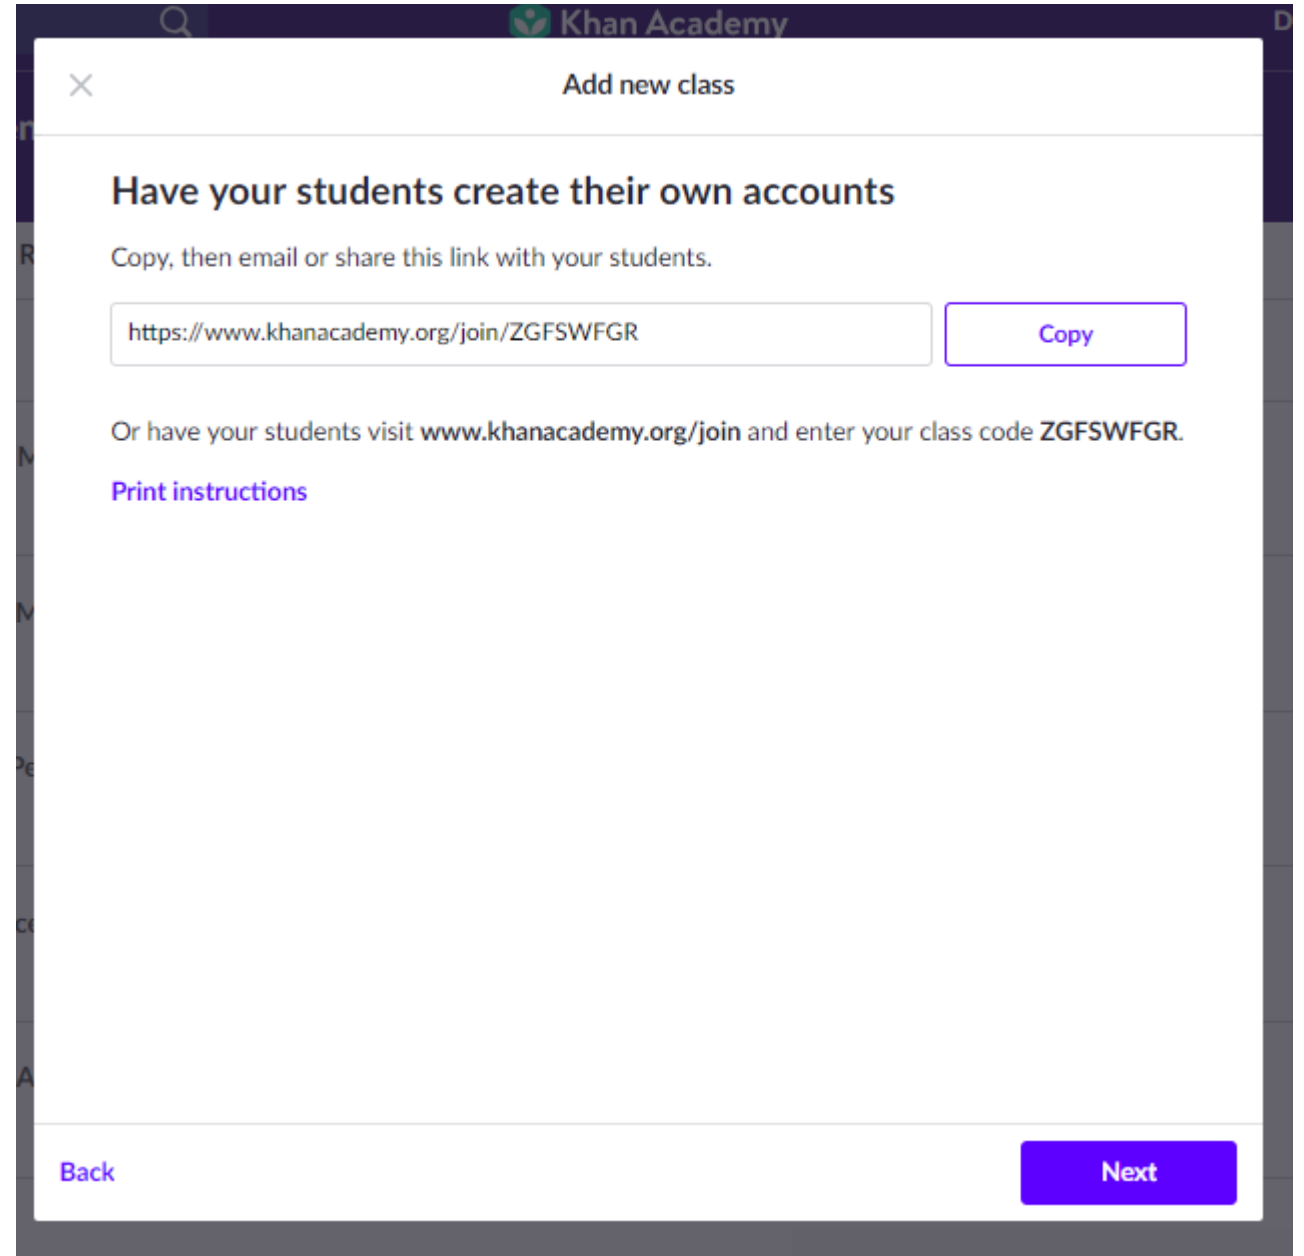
Khan Academy

Add new class

Have your students create their own accounts

Copy, then email or share this link with your students.

https://www.khanacademy.org/join/ZGFSWFGR

Copy

Or have your students visit **www.khanacademy.org/join** and enter your class code **ZGFSWFGR**.

Print instructions

Back

Next